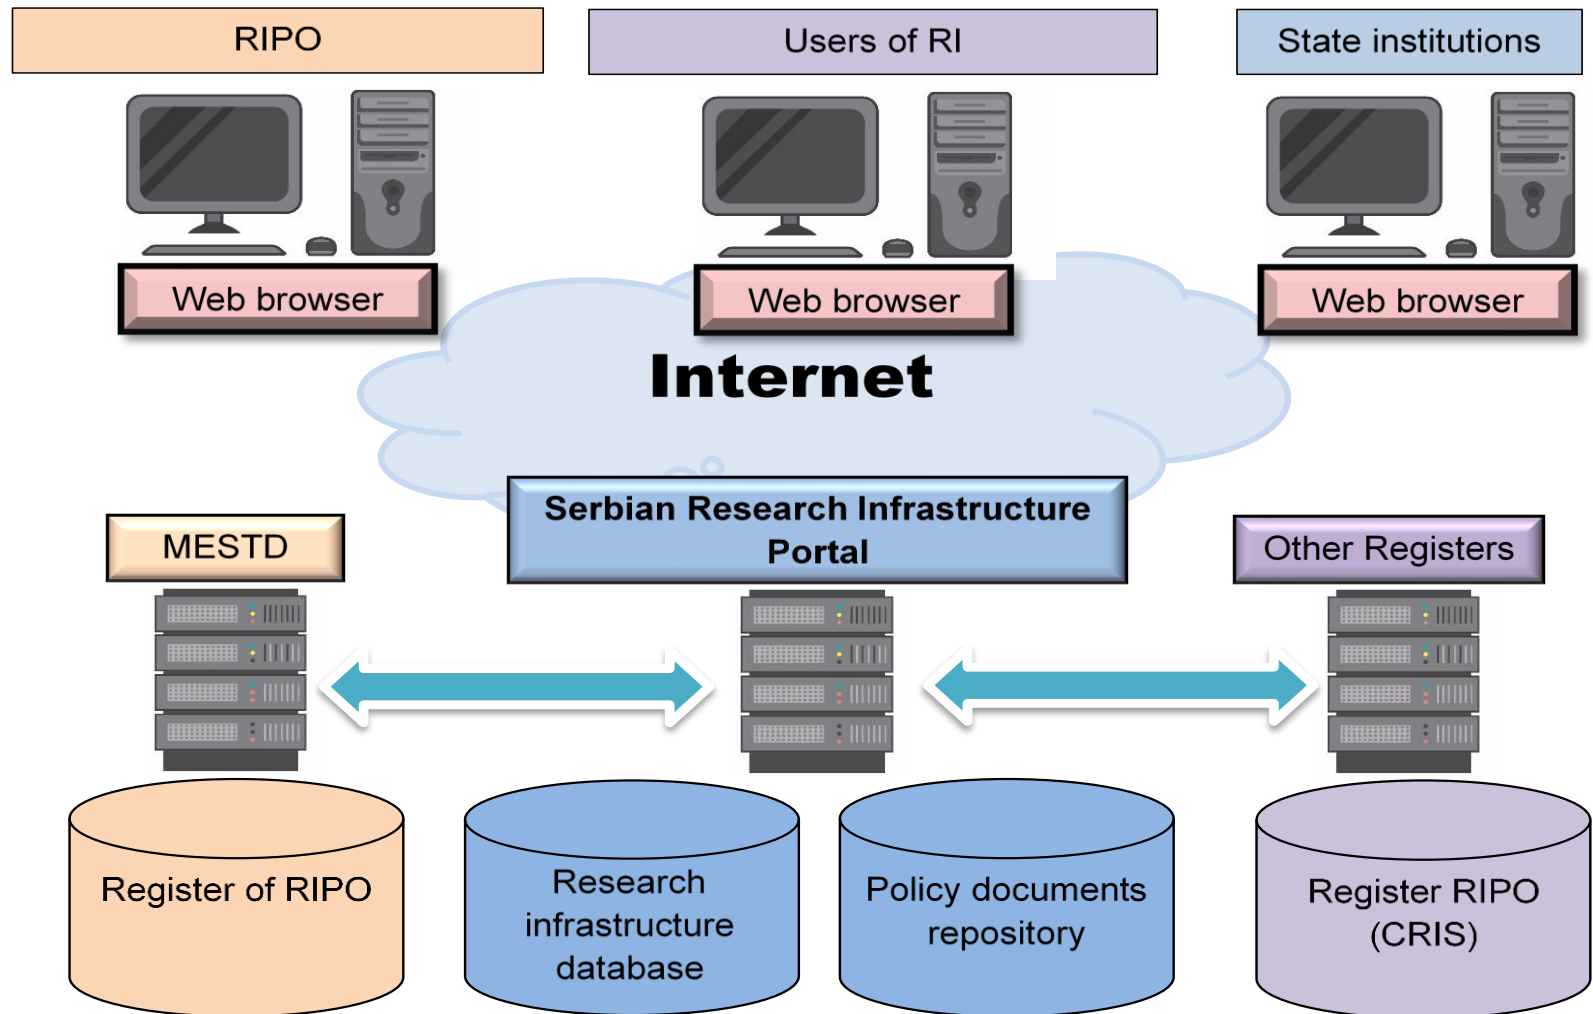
RIPO

Users of RI

State institutions

Web browser

Web browser

Web browser

Internet

MESTD

Serbian Research Infrastructure Portal

Other Registers

Register of RIPO

Research infrastructure database

Policy documents repository

Register RIPO (CRIS)